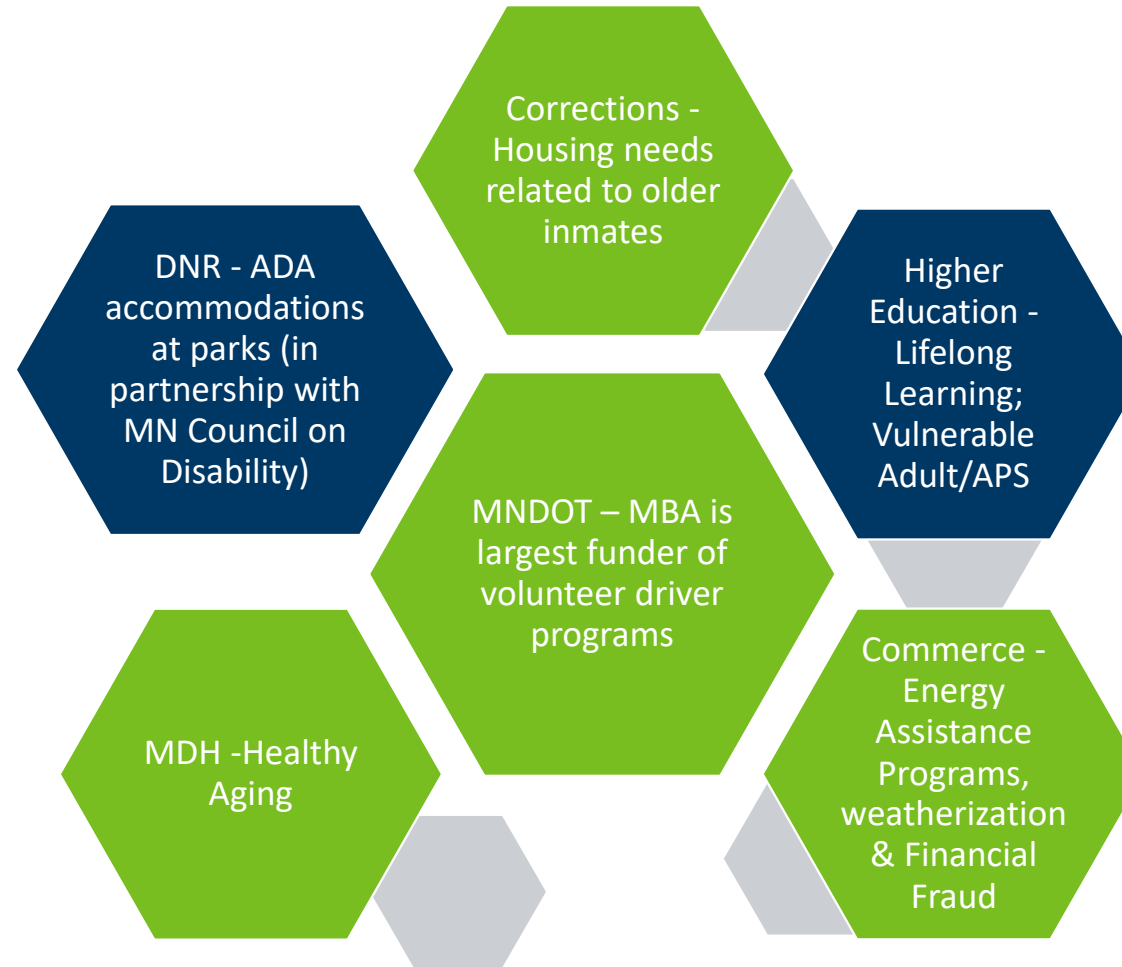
Corrections - Housing needs related to older inmates

DNR - ADA accommodations at parks (in partnership with MN Council on Disability)

Higher Education - Lifelong Learning; Vulnerable Adult/APS

MNDOT – MBA is largest funder of volunteer driver programs

MDH -Healthy Aging

Commerce - Energy Assistance Programs, weatherization & Financial Fraud